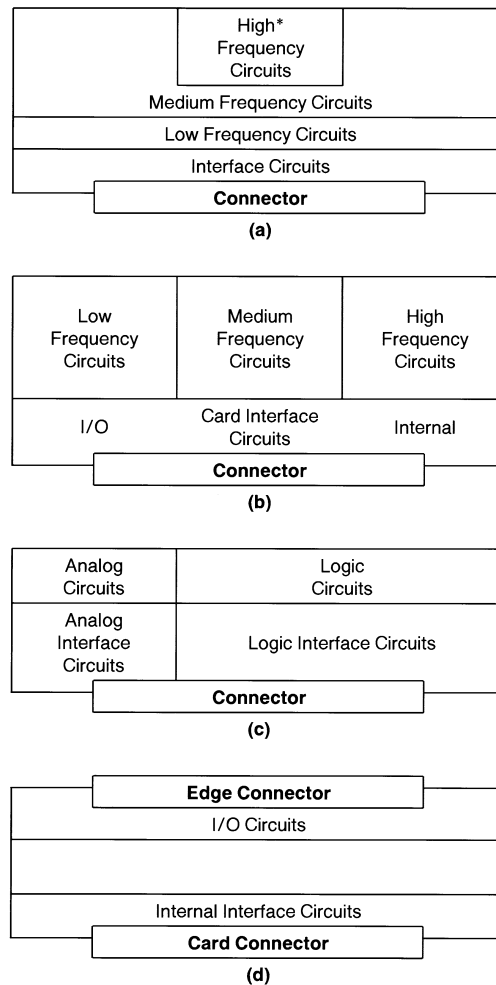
High*
Frequency
Circuits

Medium Frequency Circuits

Low Frequency Circuits

Interface Circuits

**Connector**

**(a)**

Low
Frequency
Circuits

Medium
Frequency
Circuits

High
Frequency
Circuits

I/O

Card Interface
Circuits

Internal

**Connector**

**(b)**

Analog
Circuits

Logic
Circuits

Analog
Interface
Circuits

Logic Interface Circuits

**Connector**

**(c)**

**Edge Connector**

I/O Circuits

Internal Interface Circuits

**Card Connector**

**(d)**